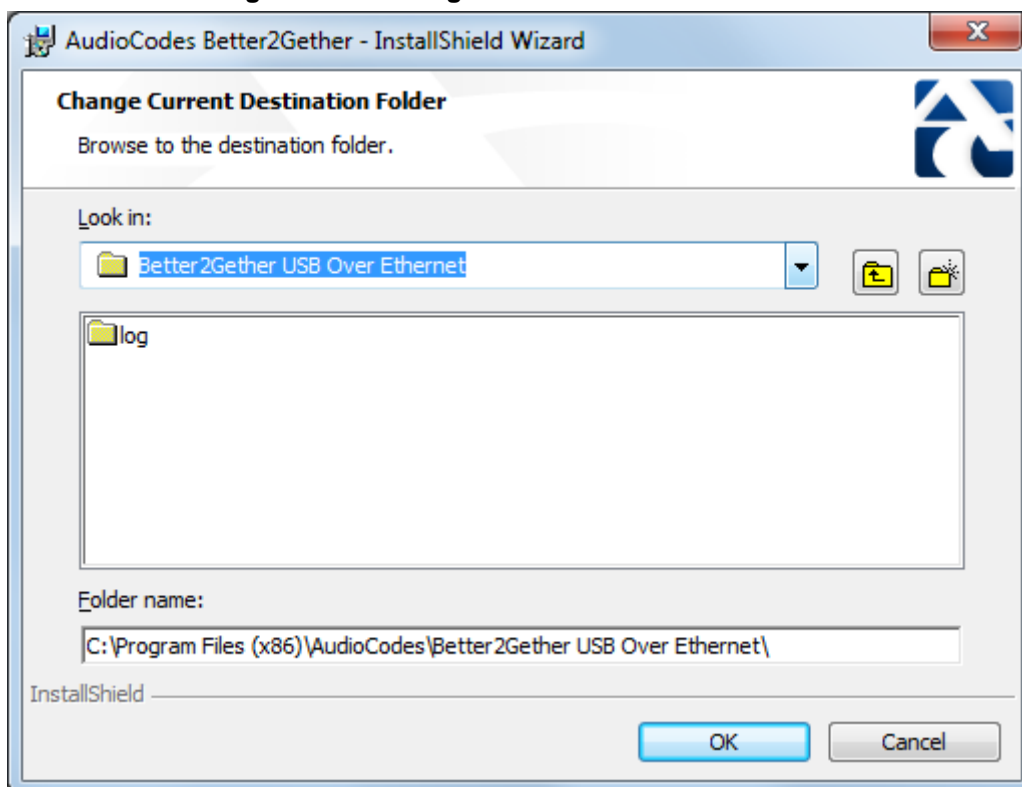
AudioCodes Better2Gether - InstallShield Wizard

Change Current Destination Folder

Browse to the destination folder.

Look in:

Better2Gether USB Over Ethernet

log

Folder name:

C:\Program Files (x86)\AudioCodes\Better2Gether USB Over Ethernet\

InstallShield

OK

Cancel